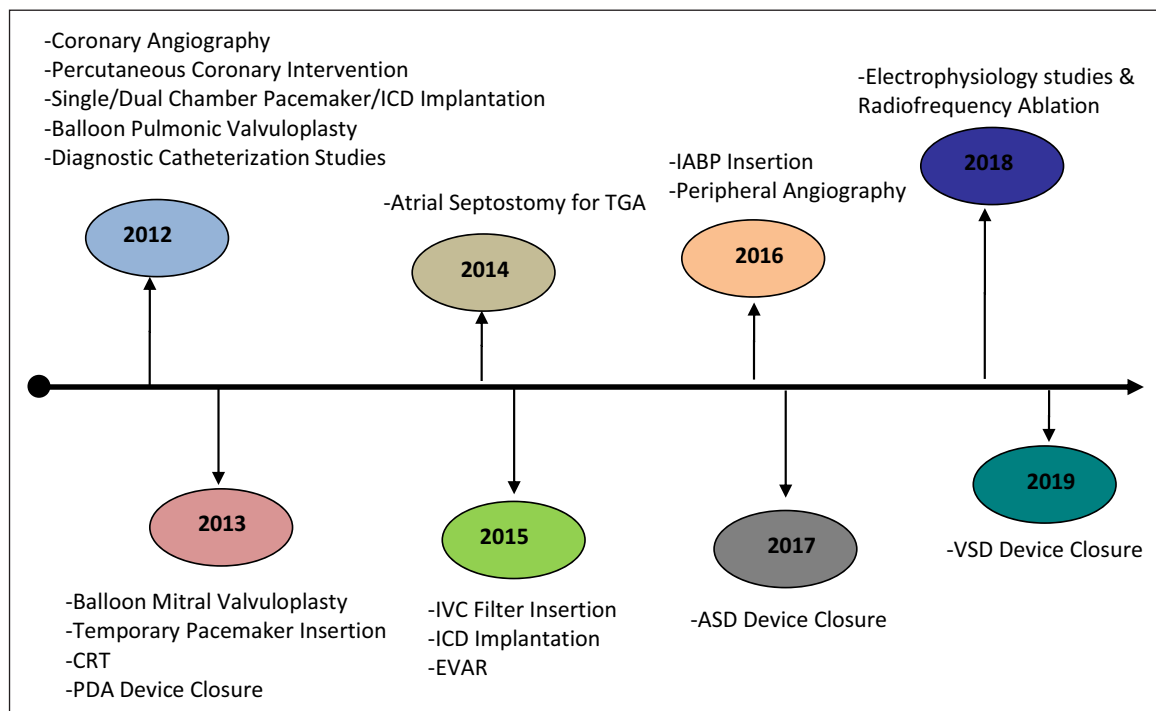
-Coronary Angiography
-Percutaneous Coronary Intervention
-Single/Dual Chamber Pacemaker/ICD Implantation
-Balloon Pulmonic Valvuloplasty
-Diagnostic Catheterization Studies

2012

-Atrial Septostomy for TGA

2014

-IABP Insertion
-Peripheral Angiography

2016

-Electrophysiology studies & Radiofrequency Ablation

2018

2013

-Balloon Mitral Valvuloplasty
-Temporary Pacemaker Insertion
-CRT
-PDA Device Closure

2015

-IVC Filter Insertion
-ICD Implantation
-EVAR

2017

-ASD Device Closure

2019

-VSD Device Closure